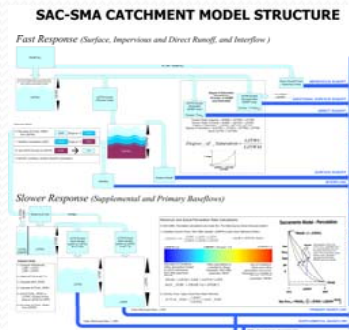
SAC-SMA CATCHMENT MODEL STRUCTURE

Fast Response (Surface, Impervious and Direct Runoff, and Interflow)

$Degree\_of\_Saturation = \frac{UZTWC}{UZTWM}$

Slower Response (Supplemental and Primary Baseflows)

Sacramento Model - Percolation

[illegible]